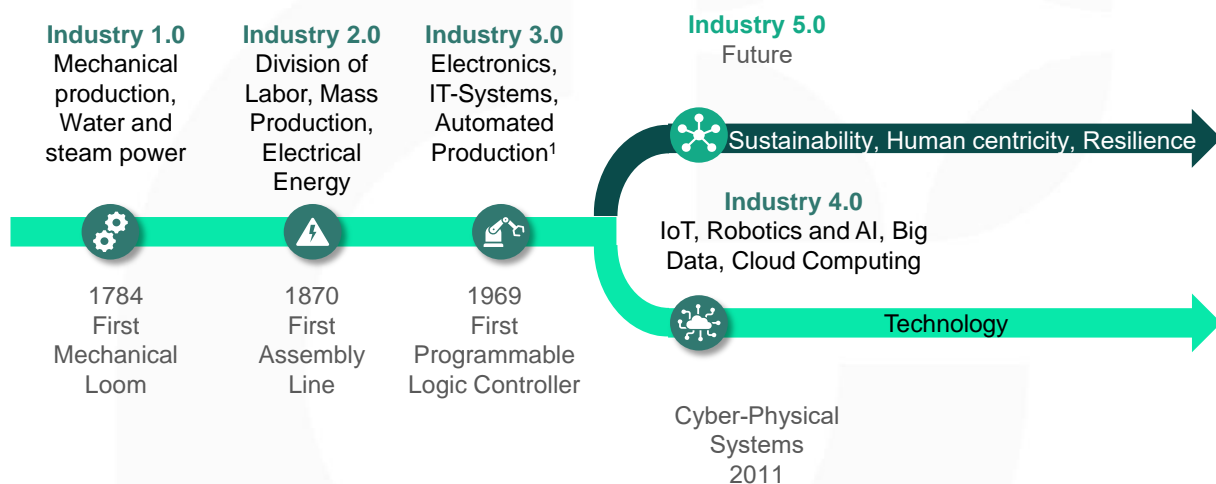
Industry 1.0
Mechanical production, Water and steam power

Industry 2.0
Division of Labor, Mass Production, Electrical Energy

Industry 3.0
Electronics, IT-Systems, Automated Production$^1$

Industry 5.0
Future

Sustainability, Human centricity, Resilience

Industry 4.0
IoT, Robotics and AI, Big Data, Cloud Computing

Technology

1784
First Mechanical Loom

1870
First Assembly Line

1969
First Programmable Logic Controller

Cyber-Physical Systems
2011